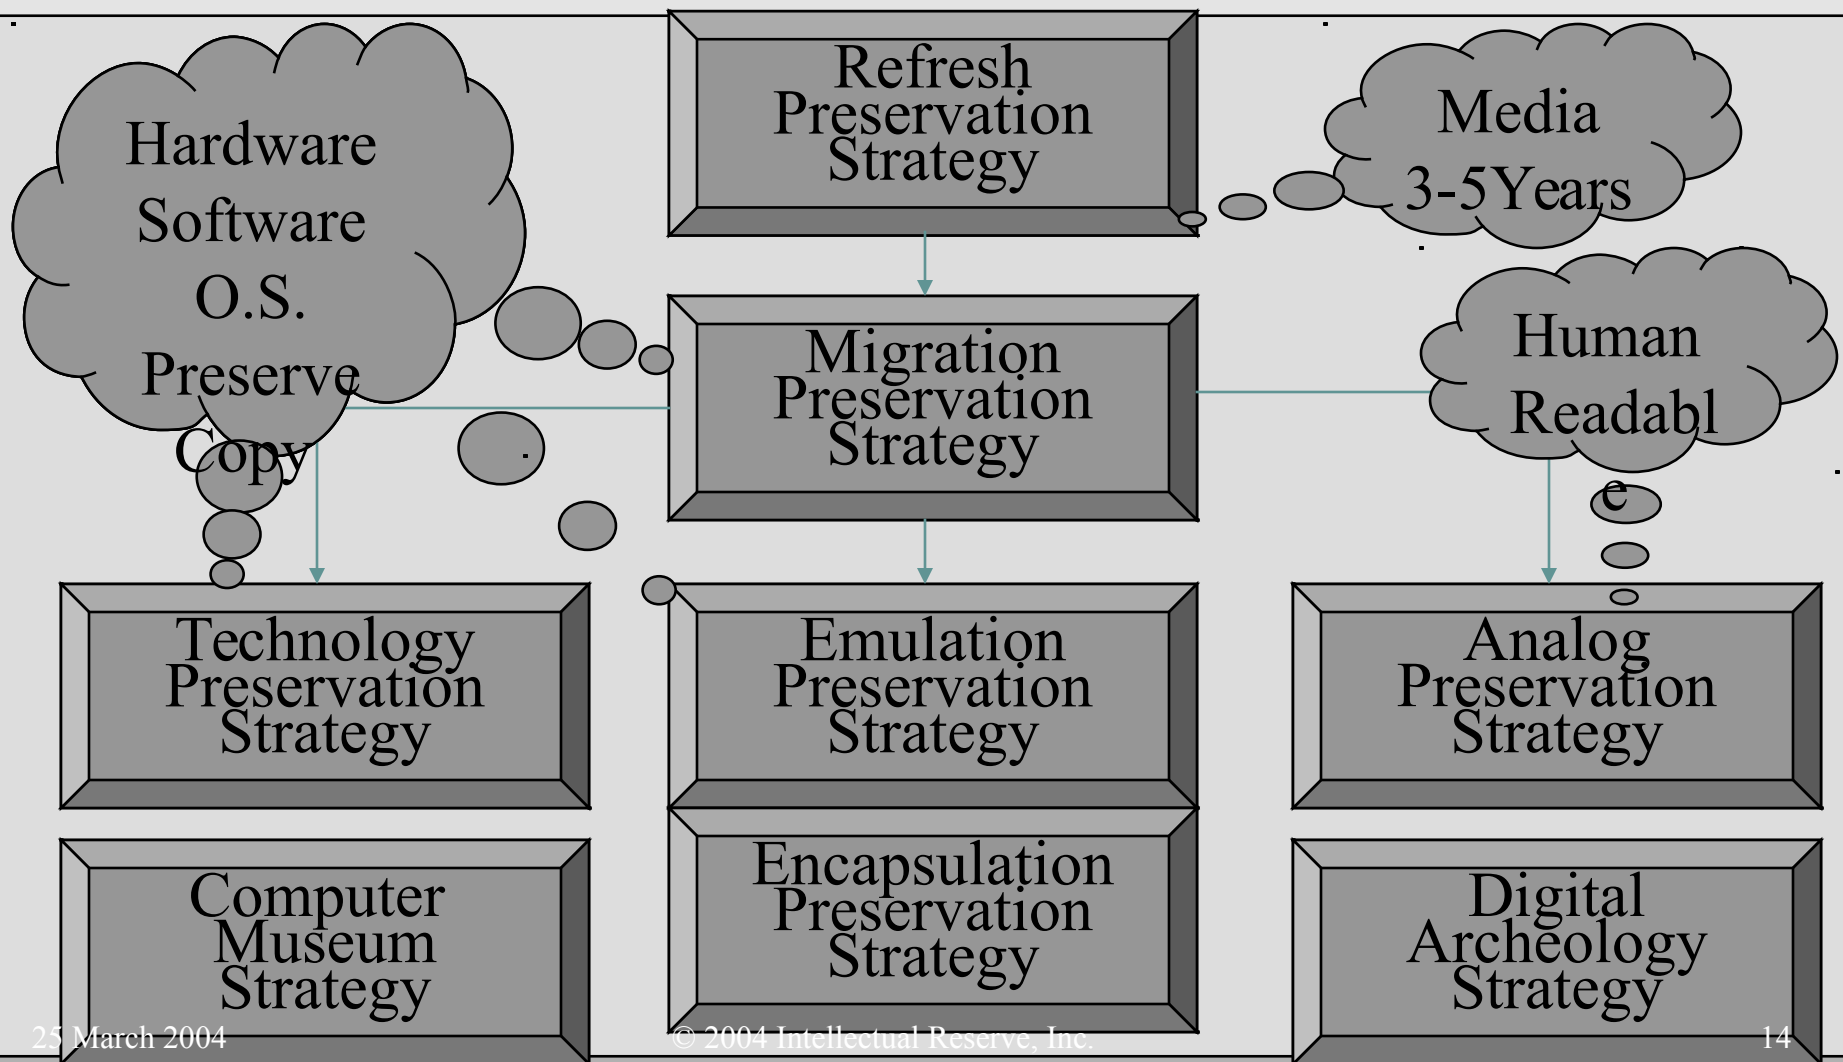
Hardware Software O.S. Preserve Copy

Refresh Preservation Strategy

Media 3-5Years

Migration Preservation Strategy

Human Readabl e

Technology Preservation Strategy

Emulation Preservation Strategy

Analog Preservation Strategy

Computer Museum Strategy

Encapsulation Preservation Strategy

Digital Archeology Strategy

25 March 2004

© 2004 Intellectual Reserve, Inc.

14